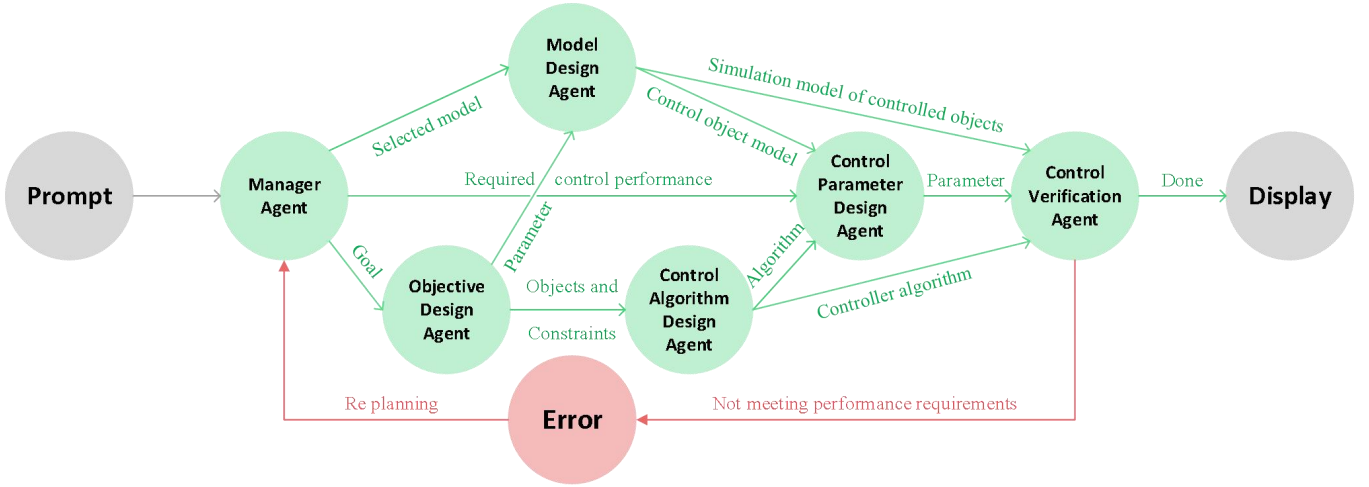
Prompt

Manager Agent

Selected model

Model Design Agent

Simulation model of controlled objects

Control object model

Required control performance

Parameter

Goal

Objective Design Agent

Objects and Constraints

Control Algorithm Design Agent

Algorithm

Control Parameter Design Agent

Parameter

Controller algorithm

Control Verification Agent

Done

Display

Re planning

Error

Not meeting performance requirements